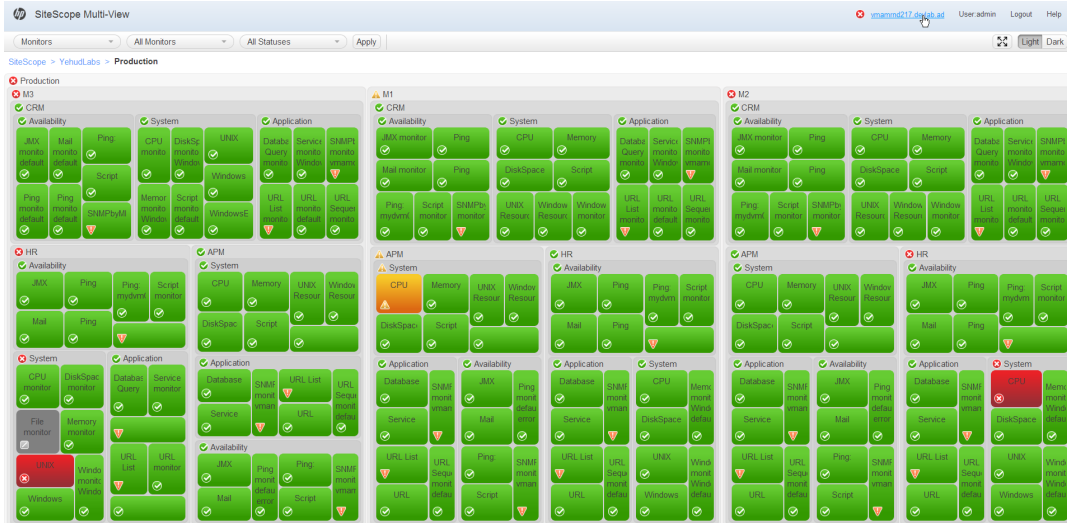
SiteScope Multi-View

vmammd217.devlab.ad User:admin Logout Help

Monitors All Monitors All Statuses Apply

Light Dark

SiteScope > YehudLabs > Production

Production

M3
CRM
Availability
JMX monitor default
Mail monitor default
Ping
Script
Ping monitor default
Ping monitor default
SNMPbyMI
System
CPU monitor
DiskSp monitor Windo
UNIX
Memory monitor
Script monitor Windo
Windows
WindowsE
Application
Database Query monitor
Service monitor Windo
SNMP monitor vmam
URL List monitor
URL monitor default
URL Sequen monitor
HR
Availability
JMX
Ping
Ping: mydvml
Script monitor
Mail
Ping
System
CPU monitor
DiskSpace monitor
File monitor
Memory monitor
UNIX
Windows monitor Windo
Windows
Application
Database Query
Service monitor
URL List
URL monitor
APM
System
CPU
Memory
UNIX Resour
Windows Resour
DiskSpace
Script
Application
Database
SNMP monit vman
URL List
URL Sequen monit
Service
URL
Availability
JMX
Ping monit defau error
Ping:
SNMP monit vman
Mail
Script

M1
CRM
Availability
JMX monitor
Ping
Mail monitor
Ping
Ping mydvml
Script monitor
SNMPby monitor
System
CPU
Memory
DiskSpace
Script
UNIX Resour
Windows Resour
Windows monitor
Application
Database Query monitor
Service monitor Windo
SNMP monitor vmam
URL List monitor
URL monitor default
URL Sequen monitor
APM
System
CPU
Memory
UNIX Resour
Windows Resour
DiskSpace
Script
Application
Database
SNMP monit vman
Service
URL List
URL Sequen monit
URL
Availability
JMX
Ping monit defau error
Mail
Ping:
SNMP monit vman
Script
HR
Availability
JMX
Ping
Ping: mydvm
Script monitor
Mail
Ping
Application
Database
SNMP monit vman
Service
URL List
URL Sequen monit
URL
System
CPU
Memo monit Windo
DiskSpace
Windo defau
UNIX
Windows

M2
CRM
Availability
JMX monitor
Ping
Mail monitor
Ping
Ping mydvml
Script monitor
SNMPby monitor
System
CPU
Memory
DiskSpace
Script
UNIX Resour
Windows Resour
Windows monitor
Application
Database Query monitor
Service monitor Windo
SNMP monitor vmam
URL List monitor
URL monitor default
URL Sequen monitor
APM
System
CPU
Memory
UNIX Resour
Windows Resour
DiskSpace
Script
Application
Database
SNMP monit vman
Service
URL List
URL Sequen monit
URL
Availability
JMX
Ping monit defau error
Mail
Ping:
SNMP monit vman
Script
HR
Availability
JMX
Ping
Ping: mydvm
Script monitor
Mail
Ping
Application
Database
SNMP monit vman
Service
URL List
URL Sequen monit
URL
System
CPU
Memo monit Windo
DiskSpace
Windo defau
UNIX
Windows